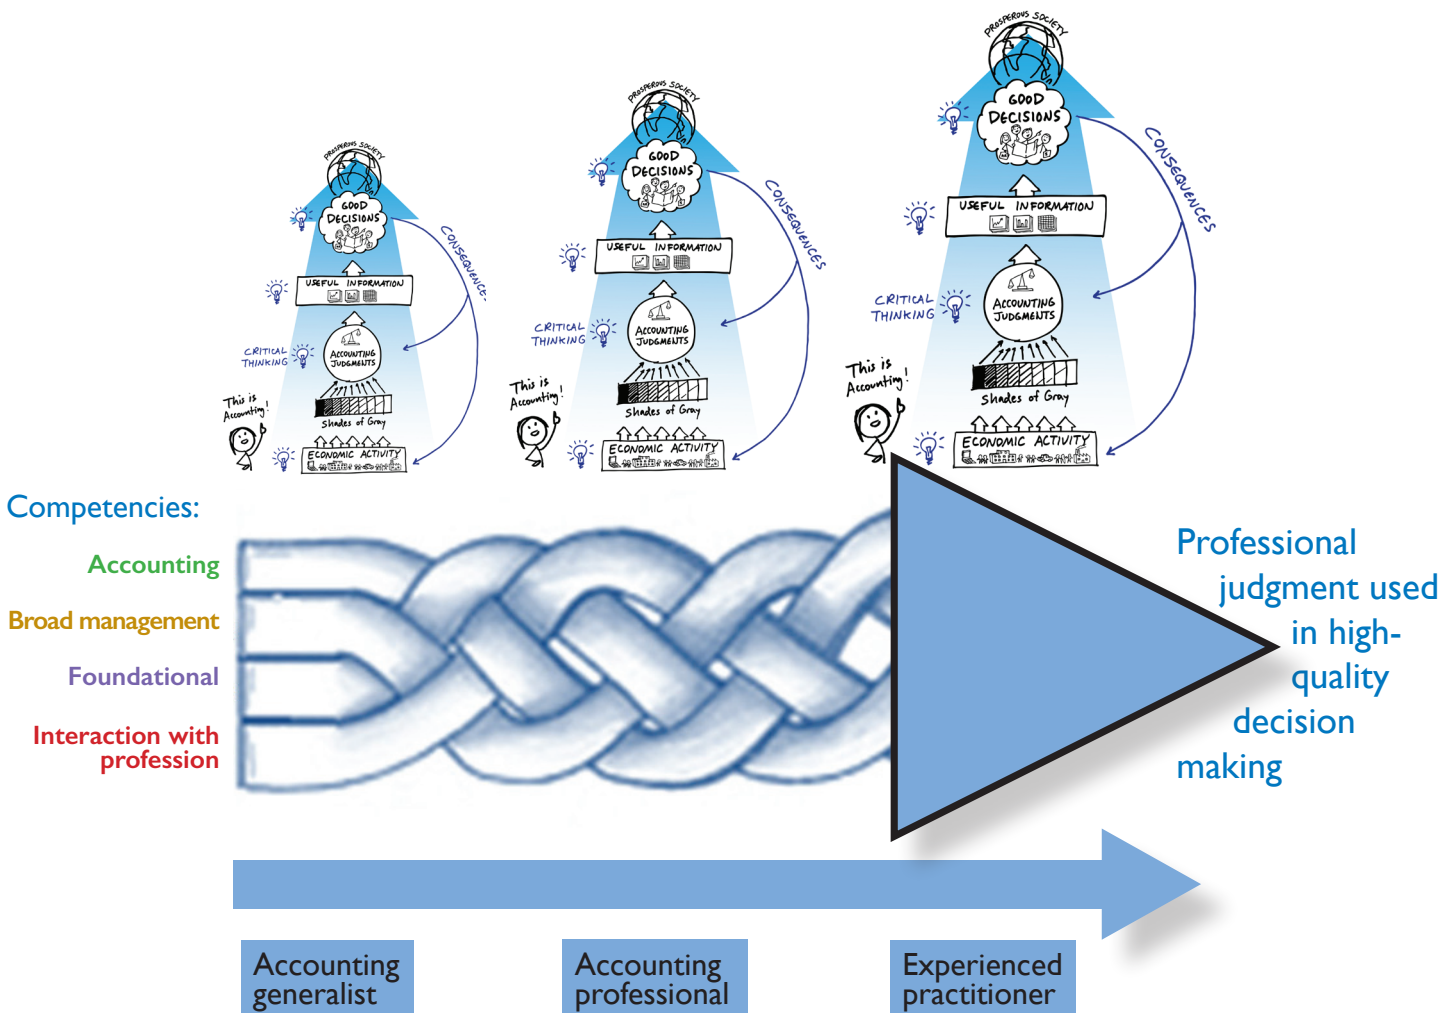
PROSPEROUS SOCIETY
GOOD DECISIONS
USEFUL INFORMATION
CRITICAL THINKING
ACCOUNTING JUDGMENTS
This is Accounting!
Shades of Gray
ECONOMIC ACTIVITY
CONSEQUENCES

PROSPEROUS SOCIETY
GOOD DECISIONS
USEFUL INFORMATION
CRITICAL THINKING
ACCOUNTING JUDGMENTS
This is Accounting!
Shades of Gray
ECONOMIC ACTIVITY
CONSEQUENCES

PROSPEROUS SOCIETY
GOOD DECISIONS
USEFUL INFORMATION
CRITICAL THINKING
ACCOUNTING JUDGMENTS
This is Accounting!
Shades of Gray
ECONOMIC ACTIVITY
CONSEQUENCES

Competencies:
Accounting
Broad management
Foundational
Interaction with profession

Professional judgment used in high-quality decision making

Accounting generalist
Accounting professional
Experienced practitioner